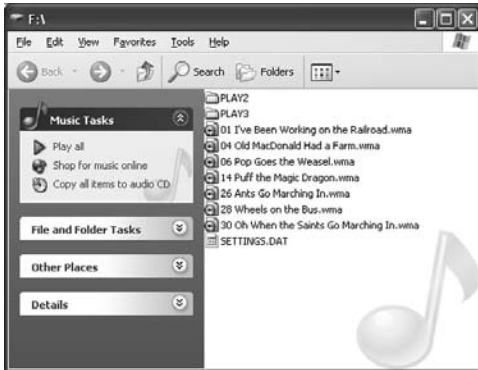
F:\

File Edit View Favorites Tools Help

Back Search Folders

Music Tasks

Play all
Shop for music online
Copy all items to audio CD

File and Folder Tasks

Other Places

Details

PLAY2
PLAY3
01 I've Been Working on the Railroad.wma
04 Old MacDonald Had a Farm.wma
06 Pop Goes the Weasel.wma
14 Puff the Magic Dragon.wma
26 Ants Go Marching In.wma
28 Wheels on the Bus.wma
30 Oh When the Saints Go Marching In.wma
SETTINGS.DAT